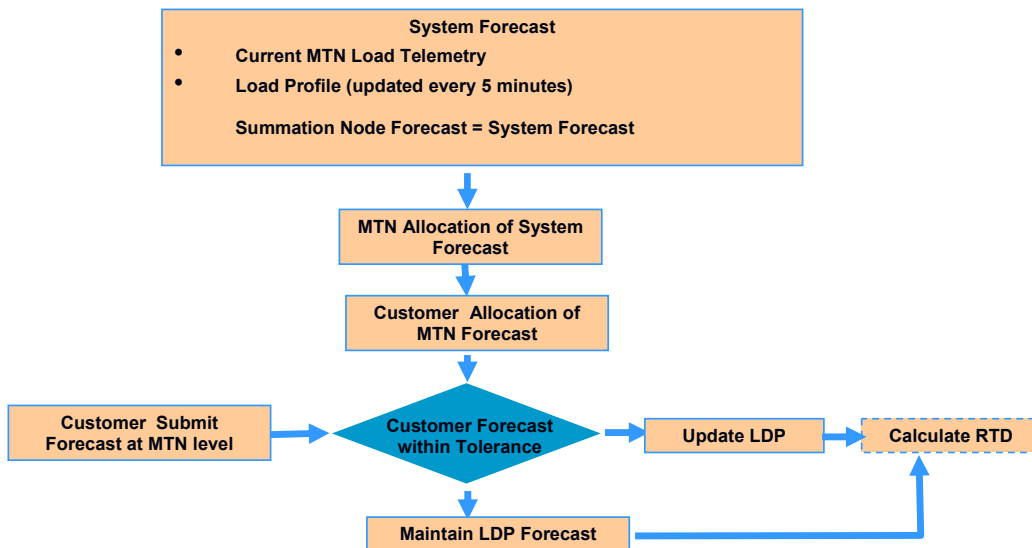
System Forecast

- Current MTN Load Telemetry
- Load Profile (updated every 5 minutes)

Summation Node Forecast = System Forecast

MTN Allocation of System Forecast

Customer Allocation of MTN Forecast

Customer Submit Forecast at MTN level

Customer Forecast within Tolerance

Update LDP

Calculate RTD

Maintain LDP Forecast